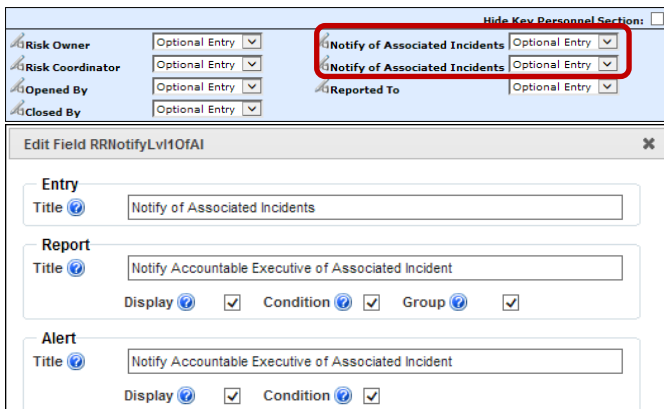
Hide Key Personnel Section:

Risk Owner | Optional Entry
Risk Coordinator | Optional Entry
Opened By | Optional Entry
Closed By | Optional Entry
Notify of Associated Incidents | Optional Entry
Notify of Associated Incidents | Optional Entry
Reported To | Optional Entry

Edit Field RRNotifyLvl1OfAI

Entry
Title ? Notify of Associated Incidents

Report
Title ? Notify Accountable Executive of Associated Incident
Display ? Condition ? Group ?

Alert
Title ? Notify Accountable Executive of Associated Incident
Display ? Condition ?